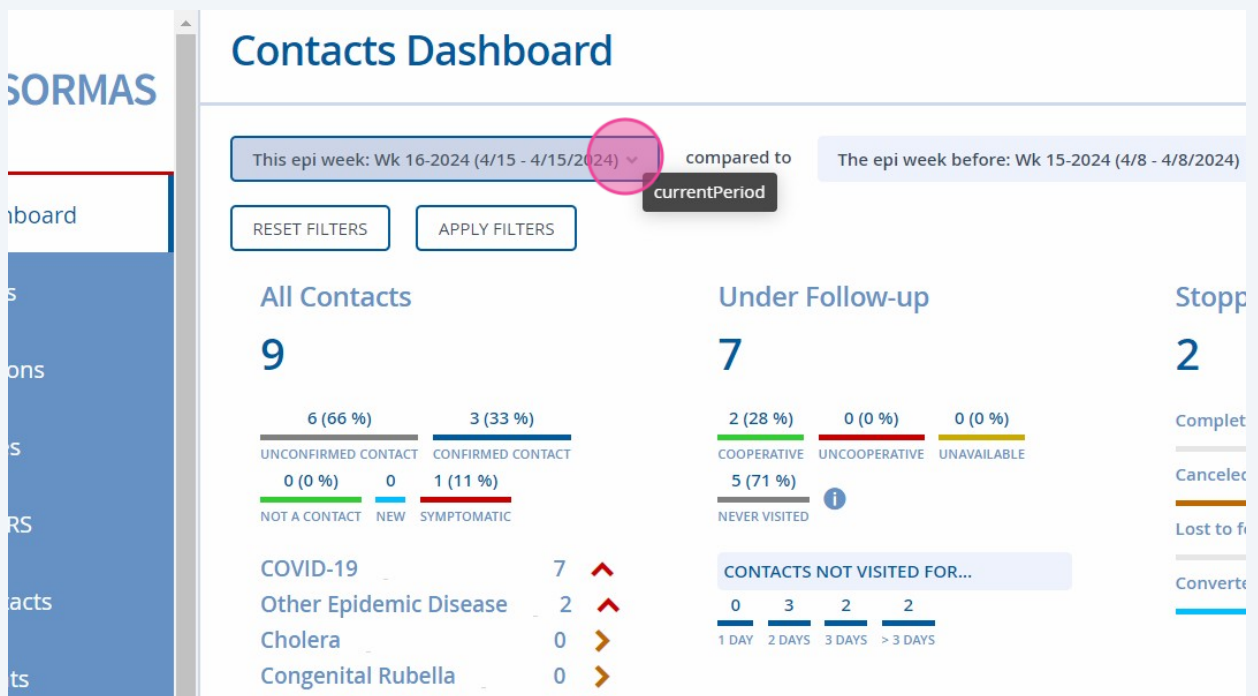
SORMAS

nboard

s

ons

s

RS

tacts

ts

Contacts Dashboard

This epi week: Wk 16-2024 (4/15 - 4/15/2024)

compared to

The epi week before: Wk 15-2024 (4/8 - 4/8/2024)

currentPeriod

RESET FILTERS

APPLY FILTERS

All Contacts

9

6 (66 %)
UNCONFIRMED CONTACT

3 (33 %)
CONFIRMED CONTACT

0 (0 %)
NOT A CONTACT

0
NEW

1 (11 %)
SYMPTOMATIC

COVID-19 7

Other Epidemic Disease 2

Cholera 0

Congenital Rubella 0

Under Follow-up

7

2 (28 %)
COOPERATIVE

0 (0 %)
UNCOOPERATIVE

0 (0 %)
UNAVAILABLE

5 (71 %)
NEVER VISITED

CONTACTS NOT VISITED FOR...

| 0 | 3 | 2 | 2 |
|---|---|---|---|
| 1 DAY | 2 DAYS | 3 DAYS | > 3 DAYS |

Stopp

2

Complet

Cancele

Lost to f

Convert